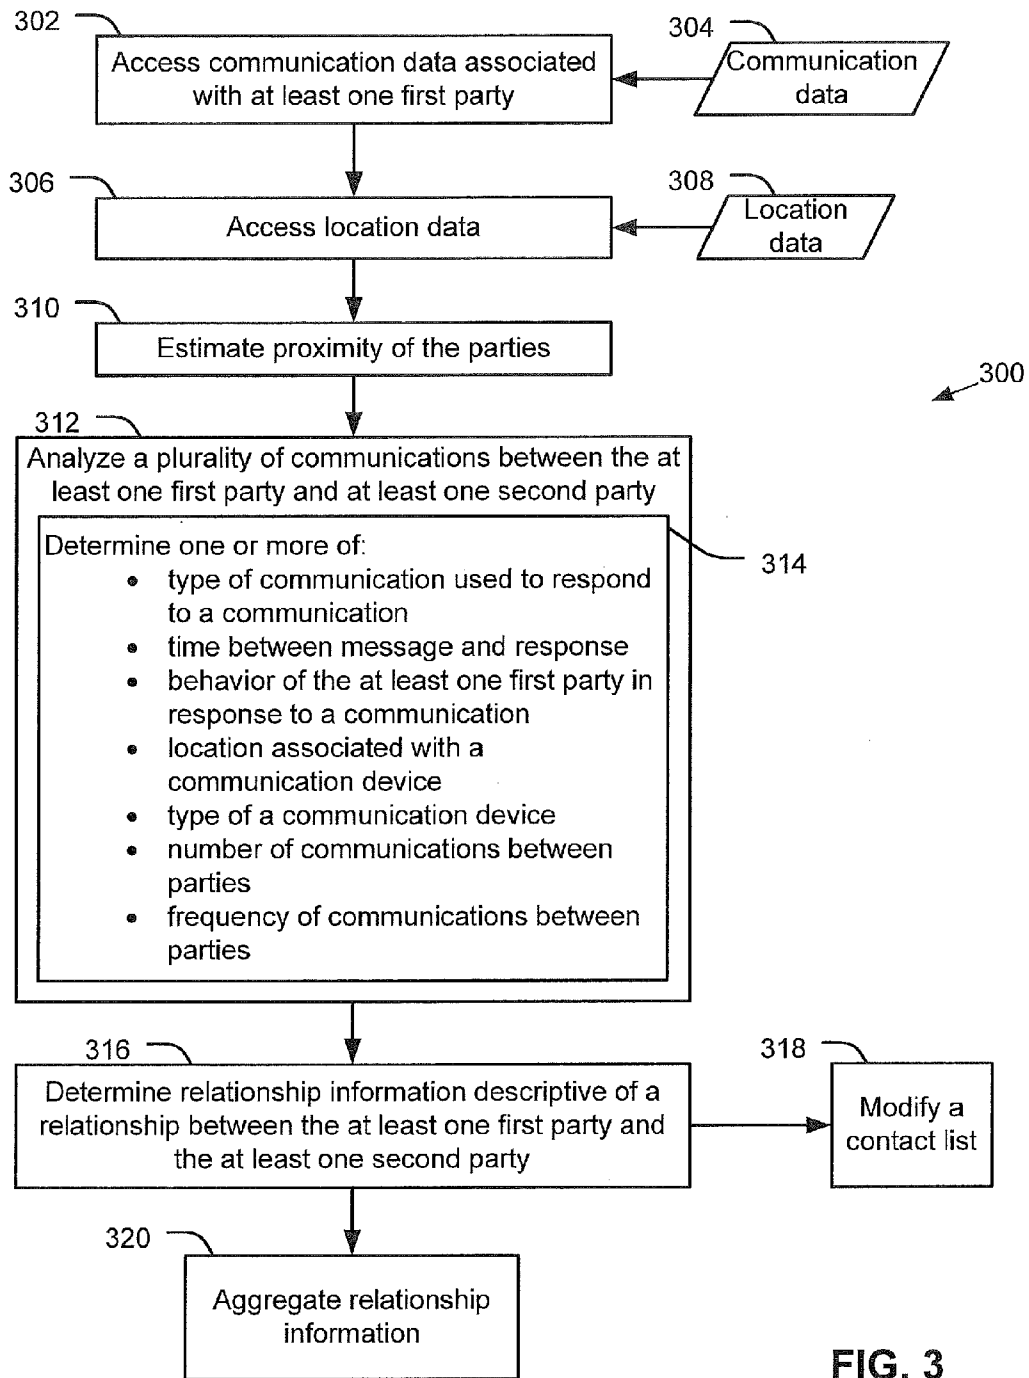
302

Access communication data associated with at least one first party

304

Communication data

306

Access location data

308

Location data

310

Estimate proximity of the parties

300

312

Analyze a plurality of communications between the at least one first party and at least one second party

Determine one or more of:
- type of communication used to respond to a communication
- time between message and response
- behavior of the at least one first party in response to a communication
- location associated with a communication device
- type of a communication device
- number of communications between parties
- frequency of communications between parties

314

316

Determine relationship information descriptive of a relationship between the at least one first party and the at least one second party

318

Modify a contact list

320

Aggregate relationship information

FIG. 3